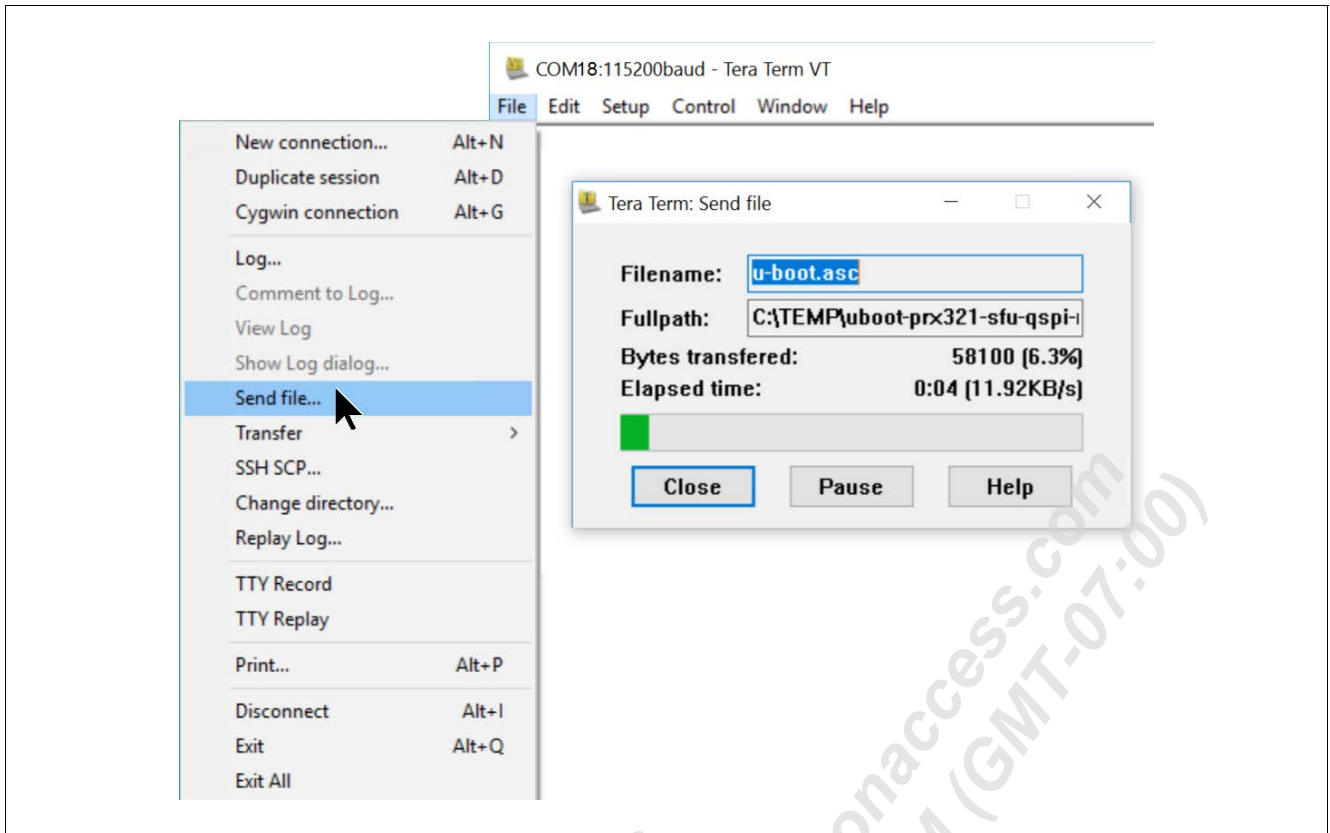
COM18:115200baud - Tera Term VT

File Edit Setup Control Window Help

New connection... Alt+N
Duplicate session Alt+D
Cygwin connection Alt+G
Log...
Comment to Log...
View Log
Show Log dialog...
Send file...
Transfer >
SSH SCP...
Change directory...
Replay Log...
TTY Record
TTY Replay
Print... Alt+P
Disconnect Alt+I
Exit Alt+Q
Exit All

Tera Term: Send file

Filename: u-boot.asc
Fullpath: C:\TEMP\uboot-prx321-sfu-qspi-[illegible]
Bytes transfered: 58100 (6.3%)
Elapsed time: 0:04 (11.92KB/s)

Close Pause Help

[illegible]onaccess.com
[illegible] (GMT-07:00)